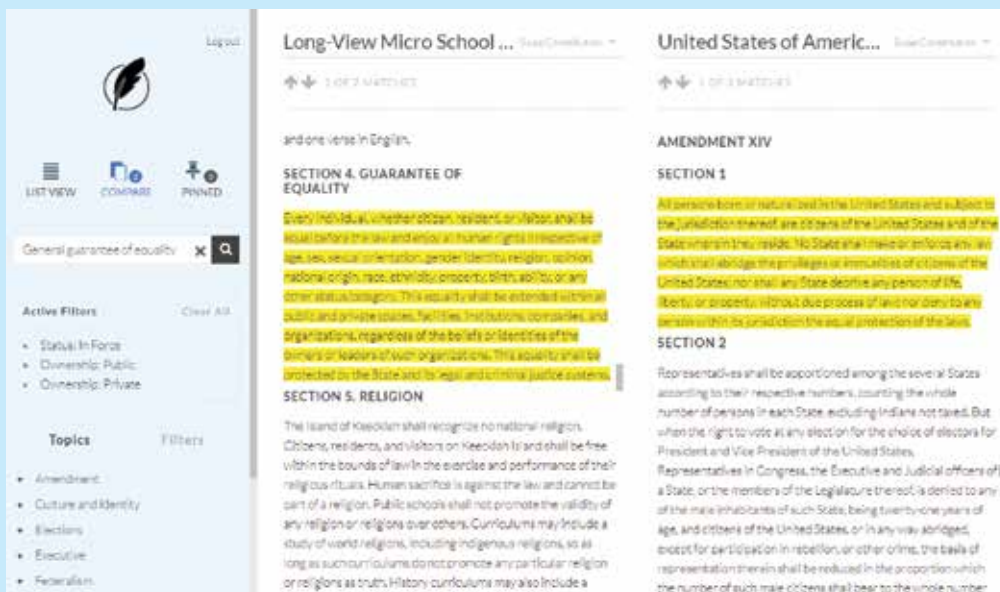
Logout

LIST VIEW
COMPARE
PINNED

General guarantee of equality

Active Filters
Clear All

- Status: In Force
- Ownership: Public
- Ownership: Private

Topics
Filters

- Amendment
- Culture and Identity
- Elections
- Executive
- Federalism

Long-View Micro School ... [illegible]

1 OF 2 MATCHES

and one verse in English.

SECTION 4. GUARANTEE OF EQUALITY

Every individual, whether citizen, resident, or visitor, shall be equal before the law and enjoy all human rights irrespective of age, sex, sexual orientation, gender identity, religion, opinion, national origin, race, ethnicity, property, birth, ability, or any other status/category. This equality shall be extended within all public and private spaces, facilities, institutions, companies, and organizations, regardless of the beliefs or identities of the owners or leaders of such organizations. This equality shall be protected by the State and its legal and criminal justice systems.

SECTION 5. RELIGION

The Island of Keeodon shall recognize no national religion. Citizens, residents, and visitors on Keeodon Island shall be free within the bounds of law in the exercise and performance of their religious rituals. Human sacrifice is against the law and cannot be part of a religion. Public schools shall not promote the validity of any religion or religions over others. Curriculums may include a study of world religions, including indigenous religions, so as long as such curriculums do not promote any particular religion or religions as truth. History curriculums may also include a

United States of Americ... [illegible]

1 OF 3 MATCHES

AMENDMENT XIV

SECTION 1

All persons born or naturalized in the United States and subject to the jurisdiction thereof, are citizens of the United States and of the State wherein they reside. No State shall make or enforce any law which shall abridge the privileges or immunities of citizens of the United States; nor shall any State deprive any person of life, liberty, or property, without due process of law; nor deny to any person within its jurisdiction the equal protection of the laws.

SECTION 2

Representatives shall be apportioned among the several States according to their respective numbers, counting the whole number of persons in each State, excluding Indians not taxed. But when the right to vote at any election for the choice of electors for President and Vice President of the United States, Representatives in Congress, the Executive and Judicial officers of a State, or the members of the Legislature thereof, is denied to any of the male inhabitants of such State, being twenty-one years of age, and citizens of the United States, or in any way abridged, except for participation in rebellion, or other crime, the basis of representation therein shall be reduced in the proportion which the number of such male citizens shall bear to the whole number